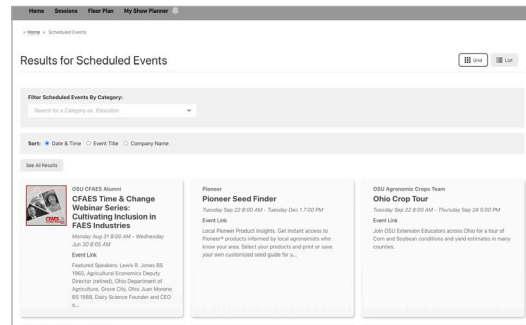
Home Sessions Floor Plan My Show Planner

> Home > Scheduled Events

Results for Scheduled Events

Grid List

Filter Scheduled Events By Category:

Search for a Category ex. Education

Sort: Date & Time Event Title Company Name

See All Results

OSU CFAES Alumni

CFAES Time & Change Webinar Series: Cultivating Inclusion in FAES Industries

Monday Aug 31 8:00 AM - Wednesday Jun 30 8:05 AM

Event Link

Featured Speakers: Lewis R. Jones BS 1865, Agricultural Economics Deputy Director (retired), Ohio Department of Agriculture, Grove City, Ohio Juan Moreno BS 1988, Dairy Science Founder and CEO o...

Pioneer

Pioneer Seed Finder

Tuesday Sep 22 8:00 AM - Tuesday Dec 1 7:00 PM

Event Link

Local Pioneer Product Insights. Get instant access to Pioneer® products informed by local agronomists who know your area. Select your products and print or save your own customized seed guide for y...

OSU Agronomic Crops Team

Ohio Crop Tour

Tuesday Sep 22 8:00 AM - Thursday Sep 24 5:00 PM

Event Link

Join OSU Extension Educators across Ohio for a tour of Corn and Soybean conditions and yield estimates in many counties.